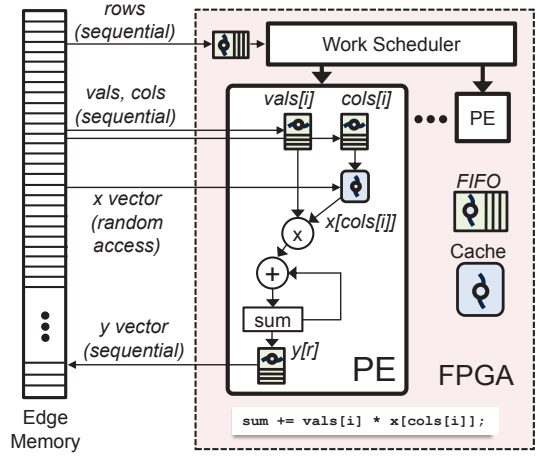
rows (sequential)

Work Scheduler

vals, cols (sequential)

vals[i]

cols[i]

PE

x vector (random access)

x[cols[i]]

x

FIFO

Cache

+

sum

y vector (sequential)

y[r]

PE

FPGA

Edge Memory

sum += vals[i] * x[cols[i]];